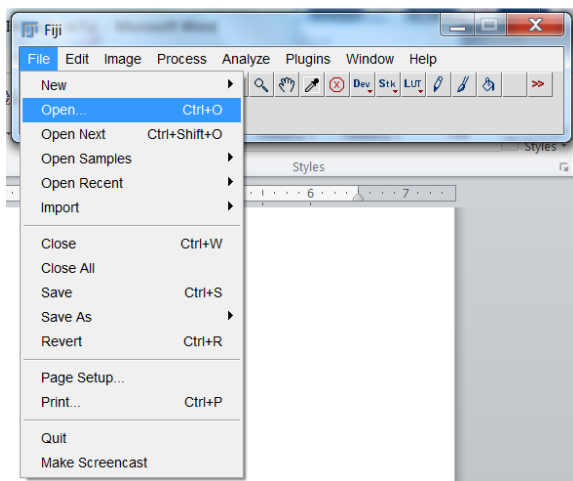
Fiji

File Edit Image Process Analyze Plugins Window Help

Dev Stk LUT >>

Styles

Styles

6 7

| | |
|---|---|
| New | |
| Open... | Ctrl+O |
| Open Next | Ctrl+Shift+O |
| Open Samples | |
| Open Recent | |
| Import | |
| Close | Ctrl+W |
| Close All | |
| Save | Ctrl+S |
| Save As | |
| Revert | Ctrl+R |
| Page Setup... | |
| Print... | Ctrl+P |
| Quit | |
| Make Screencast | |